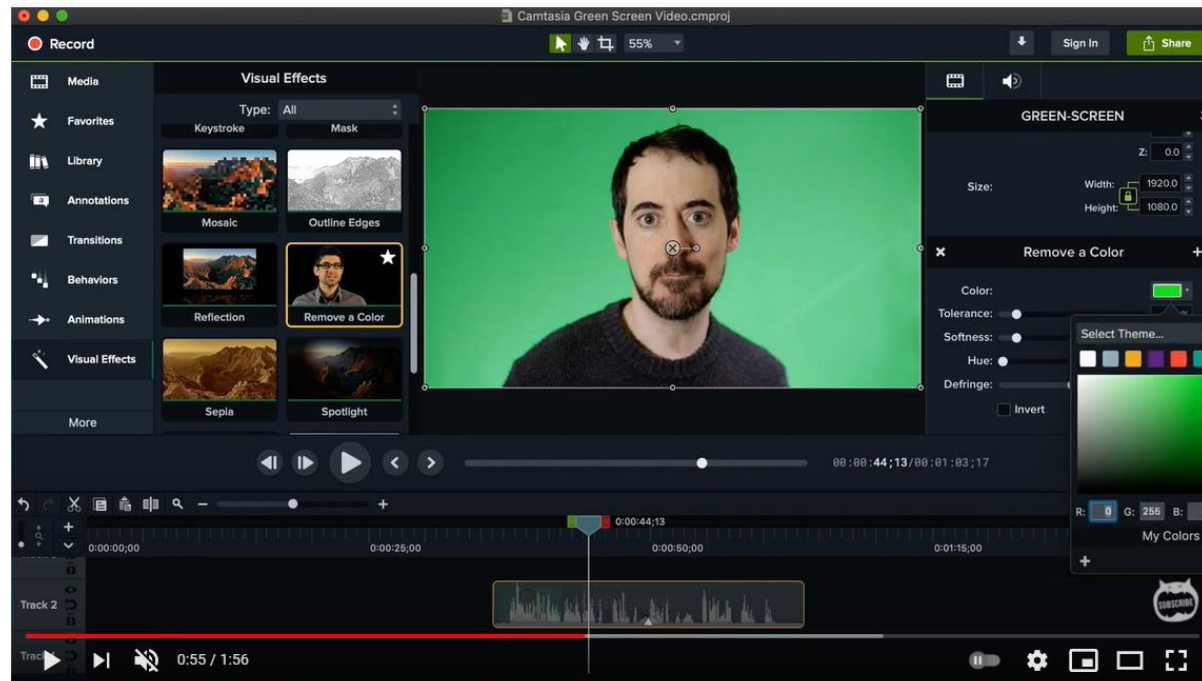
Camtasia Green Screen Video.cmproj

Record

55%

Sign In

Share

Media

Favorites

Library

Annotations

Transitions

Behaviors

Animations

Visual Effects

More

Visual Effects

Type: All

Keystroke

Mask

Mosaic

Outline Edges

Reflection

Remove a Color

Sepia

Spotlight

GREEN-SCREEN

Z: 0.0

Size:

Width: 1920.0

Height: 1080.0

Remove a Color

Color:

Tolerance:

Softness:

Hue:

Defringe:

Invert

Select Theme...

R: 0 G: 255 B:

My Colors

00:00:44;13/00:01:03;17

0:00:44;13

0:00:00;00

0:00:25;00

0:00:50;00

0:01:15;00

Track 2

Track

SUBSCRIBE

0:55 / 1:56